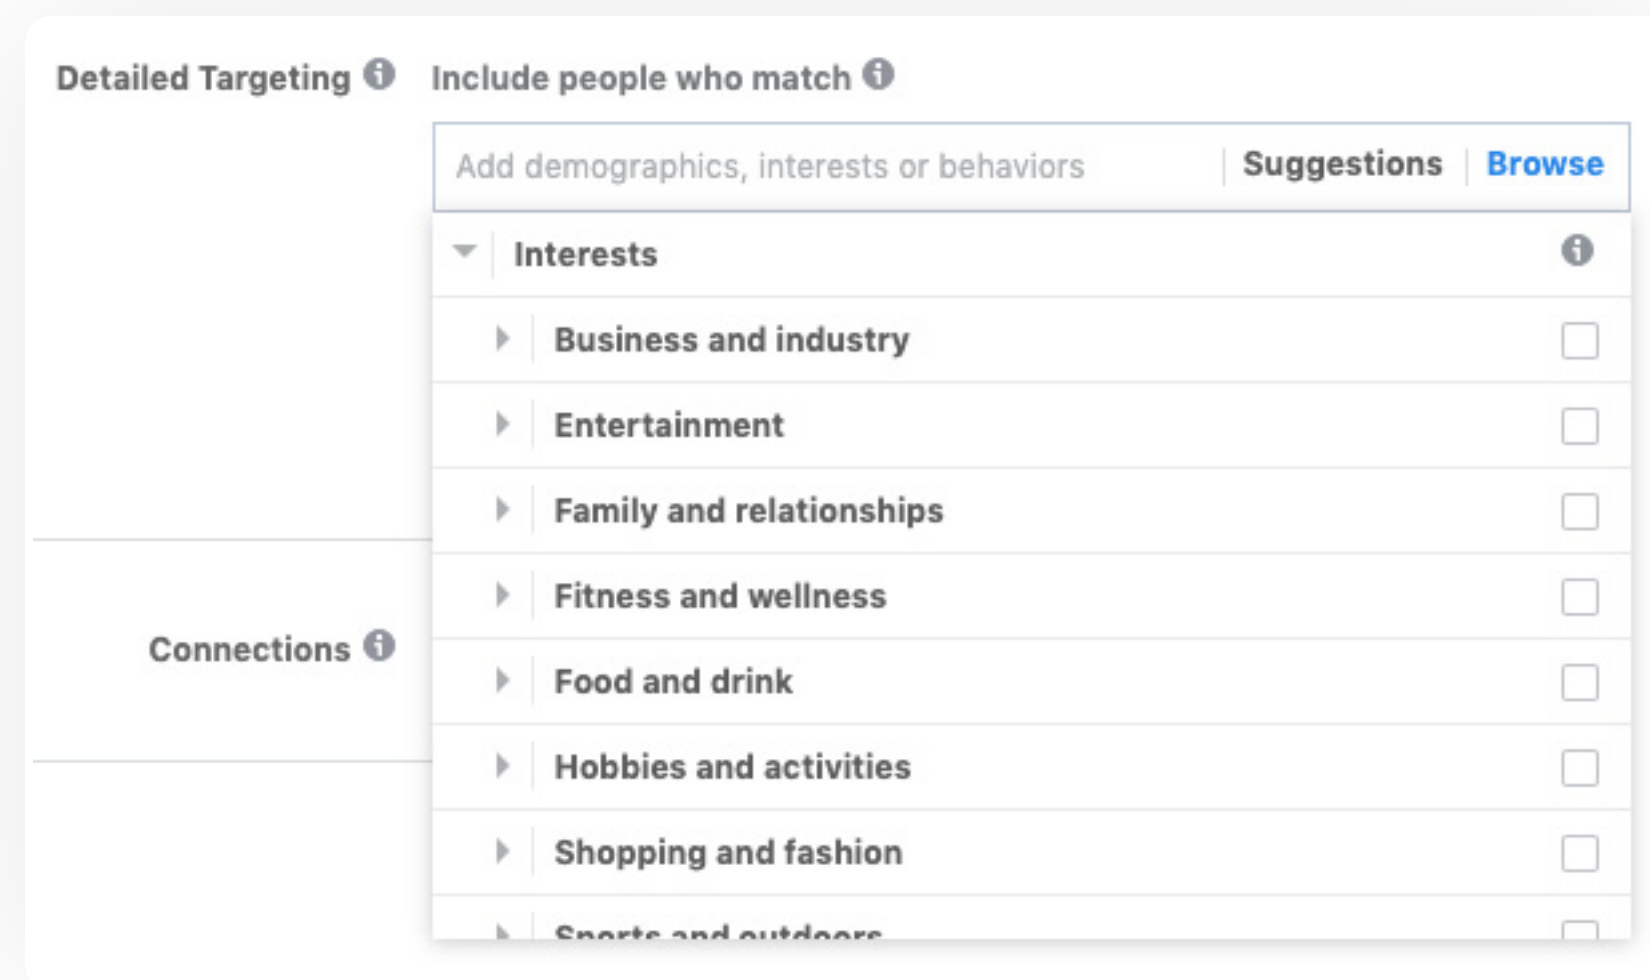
Detailed Targeting Include people who match

Add demographics, interests or behaviors Suggestions Browse

Interests

Business and industry

Entertainment

Family and relationships

Fitness and wellness

Food and drink

Hobbies and activities

Shopping and fashion

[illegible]

Connections